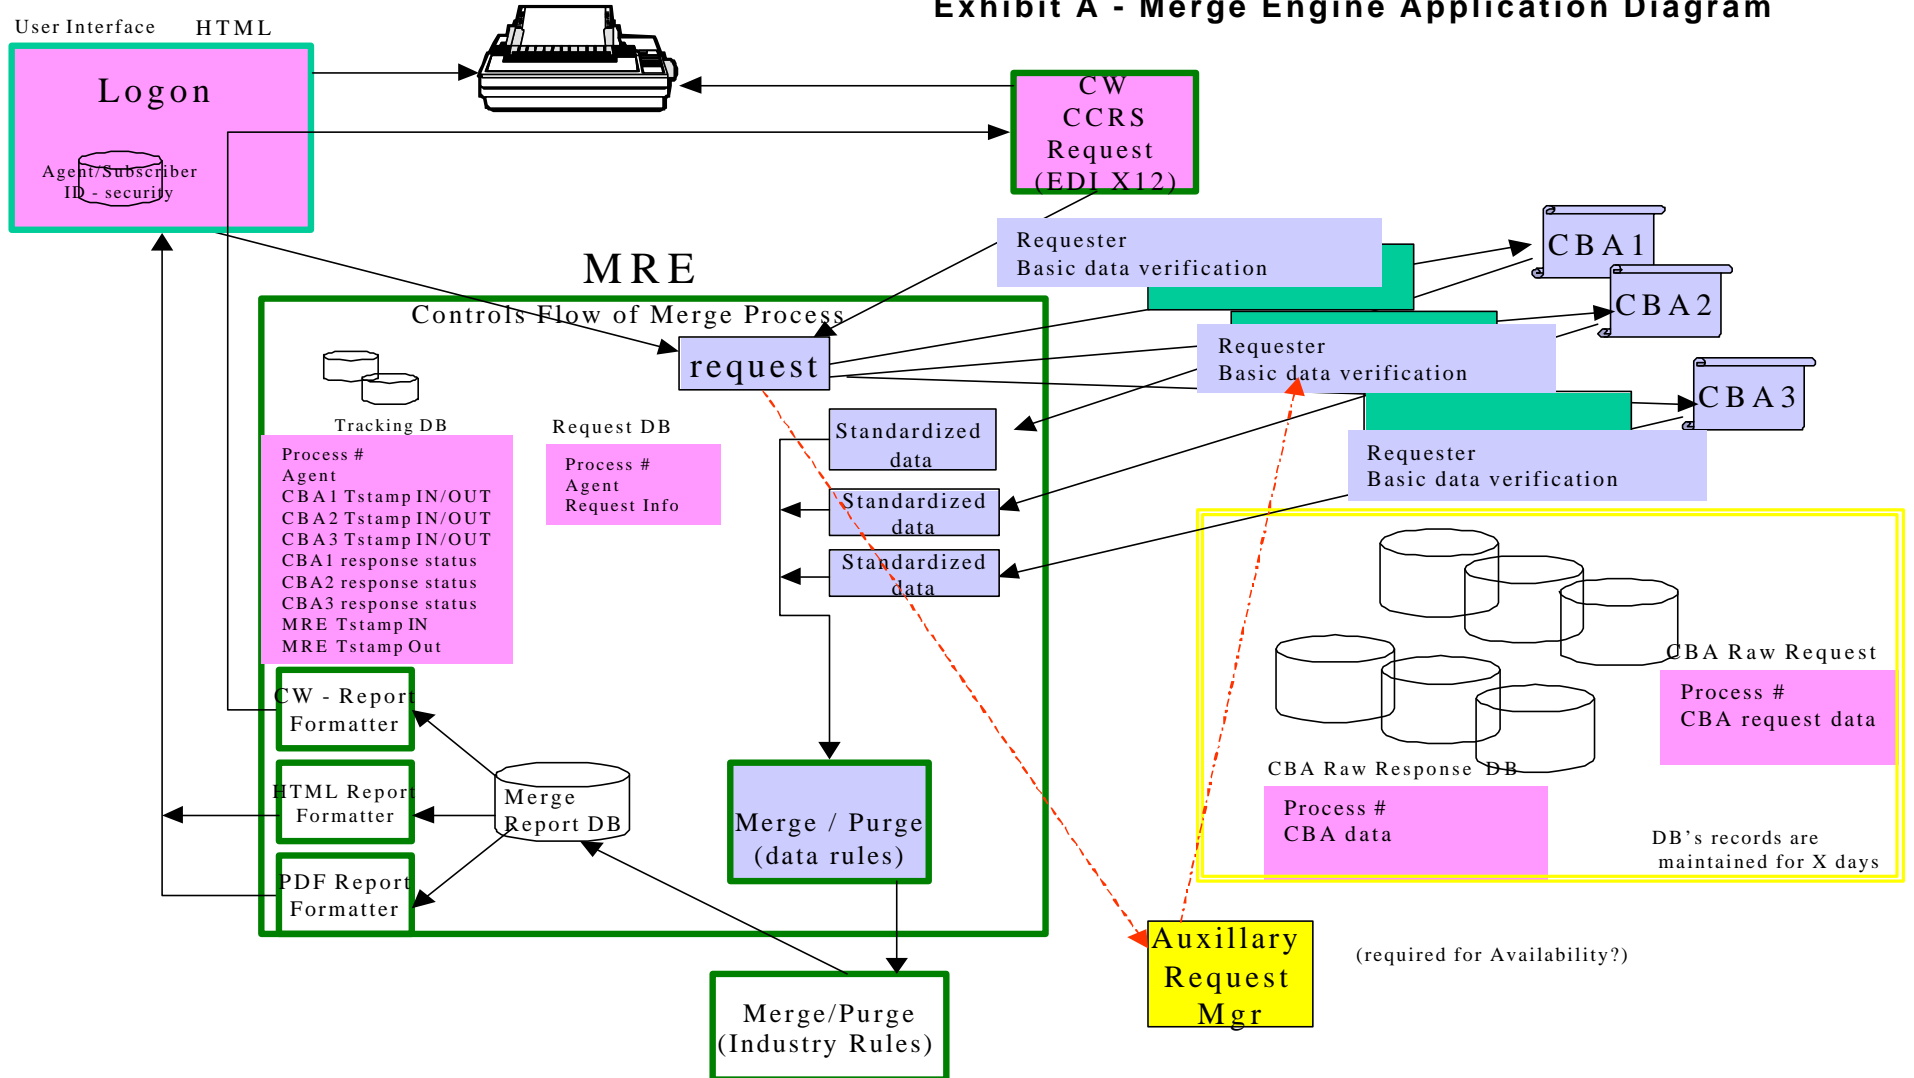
Exhibit A - Merge Engine Application Diagram

User Interface HTML

Logon

Agent/Subscriber ID - security

CW CCRS Request (EDI X12)

Requester
Basic data verification

CBA1

CBA2

Requester
Basic data verification

CBA3

Requester
Basic data verification

MRE
Controls Flow of Merge Process

request

Tracking DB

Process #
Agent
CBA1 Tstamp IN/OUT
CBA2 Tstamp IN/OUT
CBA3 Tstamp IN/OUT
CBA1 response status
CBA2 response status
CBA3 response status
MRE Tstamp IN
MRE Tstamp Out

Request DB

Process #
Agent
Request Info

Standardized data

Standardized data

Standardized data

CW - Report Formatter

HTML Report Formatter

PDF Report Formatter

Merge Report DB

Merge / Purge (data rules)

Merge/Purge (Industry Rules)

CBA Raw Request

Process #
CBA request data

CBA Raw Response DB

Process #
CBA data

DB's records are maintained for X days

Auxillary Request Mgr

(required for Availability?)